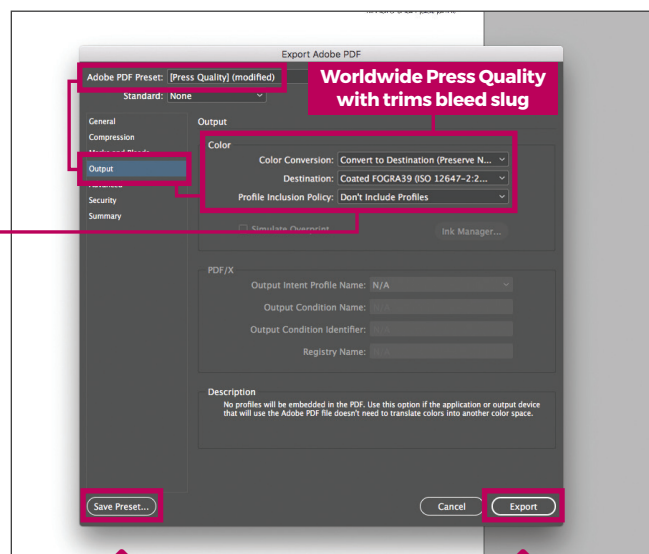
Export Adobe PDF

Adobe PDF Preset: [Press Quality] (modified)

Standard: None

Worldwide Press Quality with trims bleed slug

General
Compression
Marks and Bleeds
Output
Advanced
Security
Summary

Output

Color

Color Conversion: Convert to Destination (Preserve N...

Destination: Coated FOGRA39 (ISO 12647-2:2...

Profile Inclusion Policy: Don't Include Profiles

Simulate Overprint

Ink Manager...

PDF/X

Output Intent Profile Name: N/A

Output Condition Name: N/A

Output Condition Identifier: N/A

Registry Name: N/A

Description

No profiles will be embedded in the PDF. Use this option if the application or output device that will use the Adobe PDF file doesn't need to translate colors into another color space.

Save Preset...

Cancel

Export